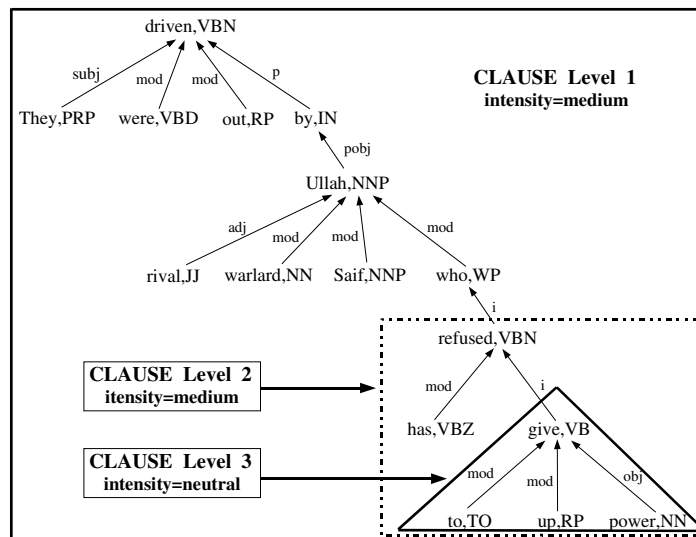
driven,VBN

subj
mod
mod
p

They,PRP
were,VBD
out,RP
by,IN

CLAUSE Level 1
intensity=medium

pobj

Ullah,NNP

adj
mod
mod
mod

rival,JJ
warlard,NN
Saif,NNP
who,WP

i

refused,VBN

CLAUSE Level 2
itensity=medium

mod
i

has,VBZ
give,VB

CLAUSE Level 3
intensity=neutral

mod
mod
obj

to,TO
up,RP
power,NN